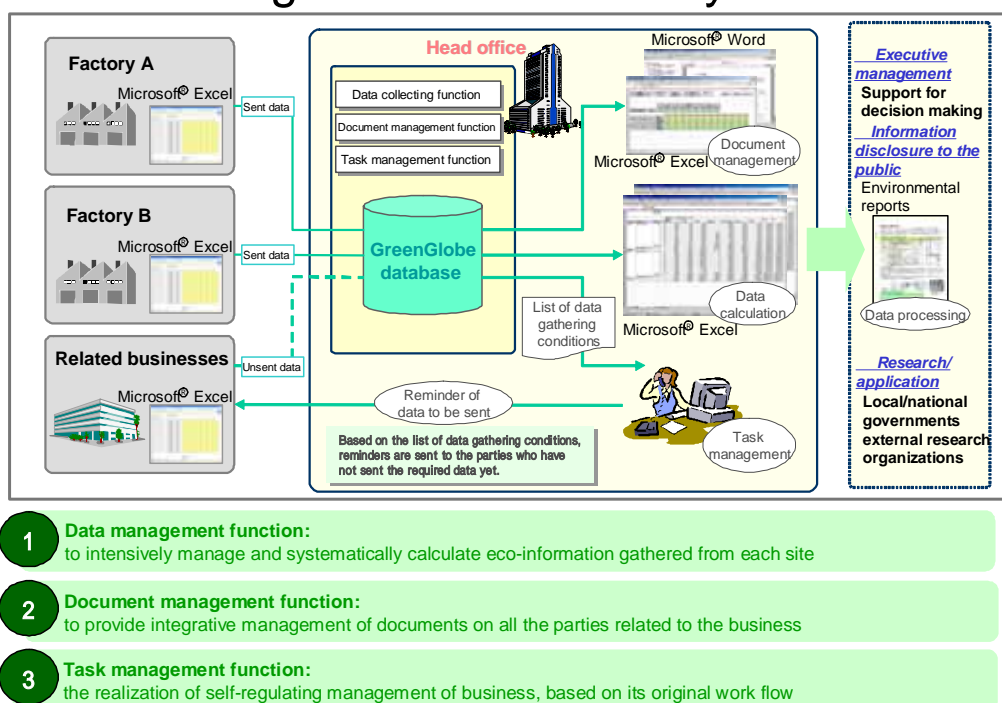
Factory A

Microsoft® Excel

Sent data

Factory B

Microsoft® Excel

Sent data

Related businesses

Microsoft® Excel

Unsent data

Head office

Data collecting function

Document management function

Task management function

GreenGlobe database

Microsoft® Word

Microsoft® Excel

Document management

Microsoft® Excel

Data calculation

List of data gathering conditions

Reminder of data to be sent

Based on the list of data gathering conditions, reminders are sent to the parties who have not sent the required data yet.

Task management

Executive management

Support for decision making

Information disclosure to the public

Environmental reports

Data processing

Research/ application

Local/national governments external research organizations

1 Data management function:
to intensively manage and systematically calculate eco-information gathered from each site

2 Document management function:
to provide integrative management of documents on all the parties related to the business

3 Task management function:
the realization of self-regulating management of business, based on its original work flow